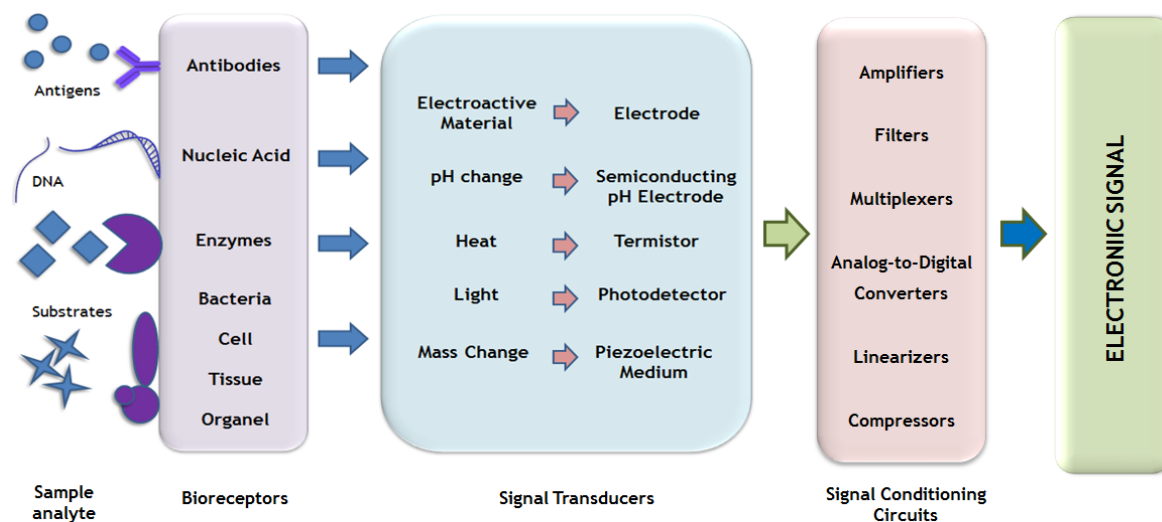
Antigens

DNA

Substrates

Antibodies

Nucleic Acid

Enzymes

Bacteria

Cell

Tissue

Organel

Electroactive Material → Electrode

pH change → Semiconducting pH Electrode

Heat → Termistor

Light → Photodetector

Mass Change → Piezoelectric Medium

Amplifiers

Filters

Multiplexers

Analog-to-Digital Converters

Linearizers

Compressors

ELECTRONIIC SIGNAL

Sample analyte

Bioreceptors

Signal Transducers

Signal Conditioning Circuits